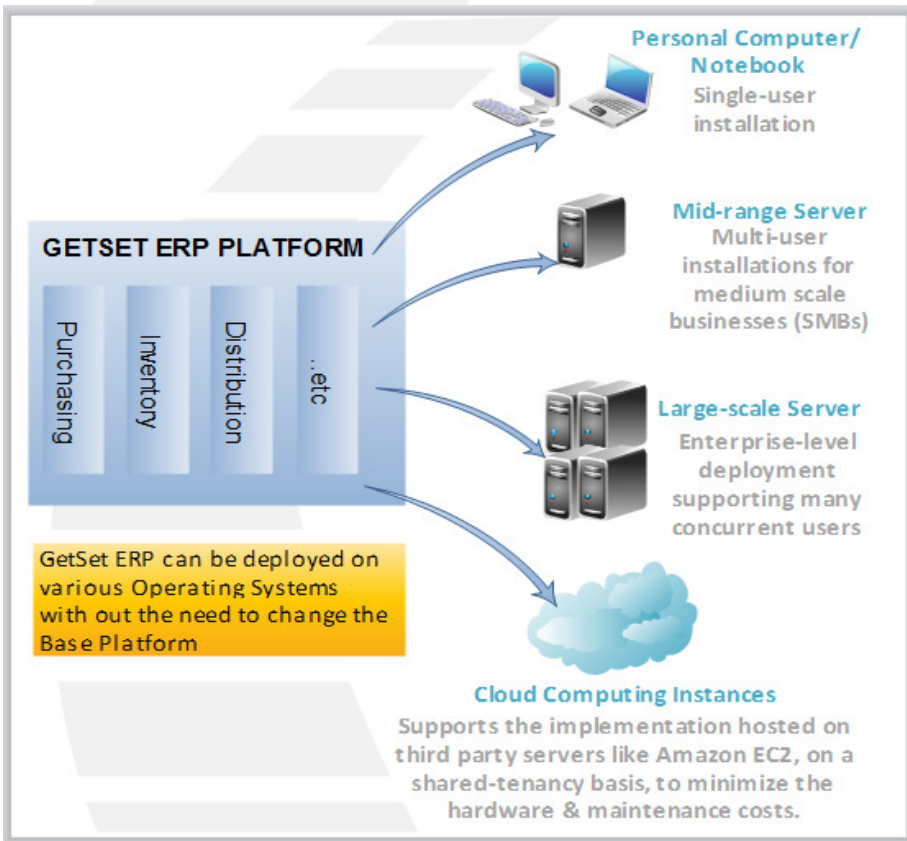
GETSET ERP PLATFORM

Purchasing

Inventory

Distribution

..etc

GetSet ERP can be deployed on various Operating Systems with out the need to change the Base Platform

Personal Computer/ Notebook
Single-user installation

Mid-range Server
Multi-user installations for medium scale businesses (SMBs)

Large-scale Server
Enterprise-level deployment supporting many concurrent users

Cloud Computing Instances
Supports the implementation hosted on third party servers like Amazon EC2, on a shared-tenancy basis, to minimize the hardware & maintenance costs.